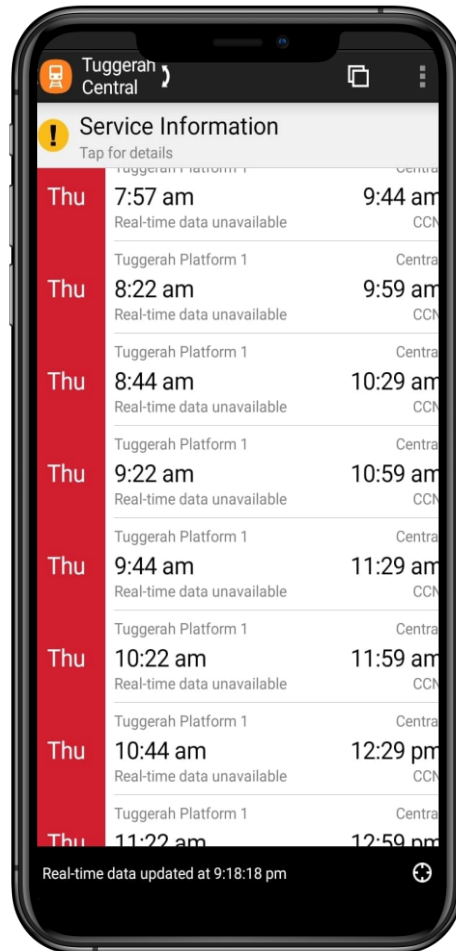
Tuggerah Central

Service Information
Tap for details

Thu
7:57 am
Real-time data unavailable
9:44 am
CCN

Thu
Tuggerah Platform 1
8:22 am
Real-time data unavailable
Centra
9:59 am
CCN

Thu
Tuggerah Platform 1
8:44 am
Real-time data unavailable
Centra
10:29 am
CCN

Thu
Tuggerah Platform 1
9:22 am
Real-time data unavailable
Centra
10:59 am
CCN

Thu
Tuggerah Platform 1
9:44 am
Real-time data unavailable
Centra
11:29 am
CCN

Thu
Tuggerah Platform 1
10:22 am
Real-time data unavailable
Centra
11:59 am
CCN

Thu
Tuggerah Platform 1
10:44 am
Real-time data unavailable
Centra
12:29 pm
CCN

Thu
Tuggerah Platform 1
11:22 am
Centra
12:59 pm

Real-time data updated at 9:18:18 pm